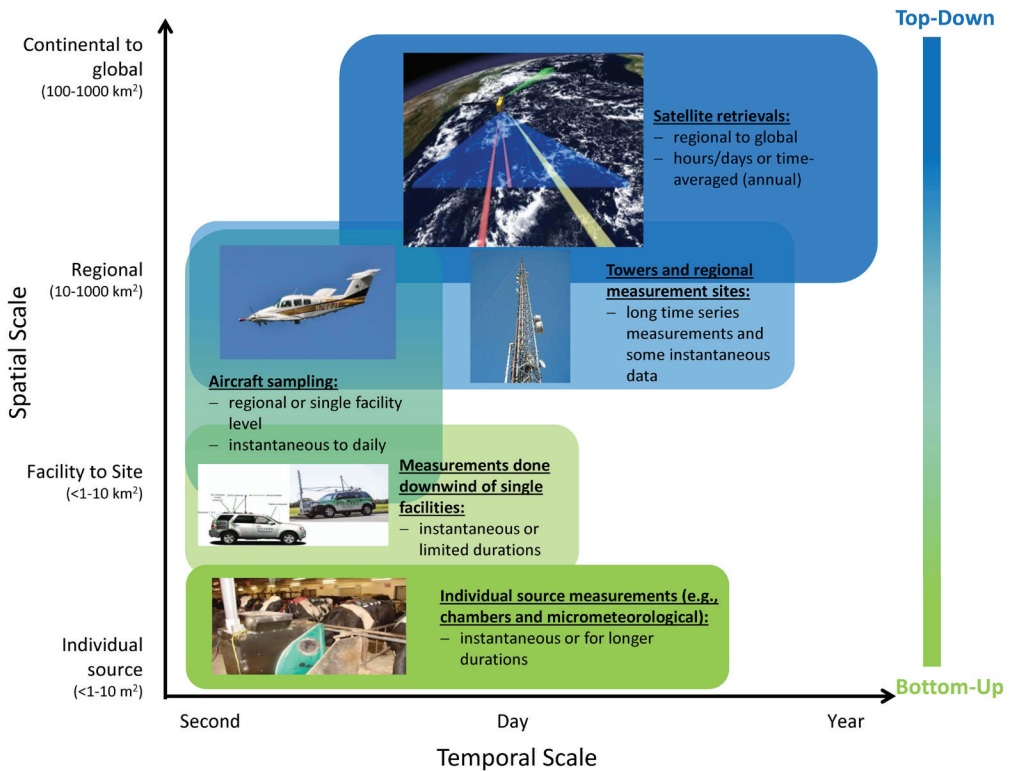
Top-Down

Continental to global
(100-1000 km$^2$)

Satellite retrievals:
– regional to global
– hours/days or time-averaged (annual)

Regional
(10-1000 km$^2$)

Towers and regional measurement sites:
– long time series measurements and some instantaneous data

Spatial Scale

Aircraft sampling:
– regional or single facility level
– instantaneous to daily

Facility to Site
(<1-10 km$^2$)

Measurements done downwind of single facilities:
– instantaneous or limited durations

Individual source measurements (e.g., chambers and micrometeorological):
– instantaneous or for longer durations

Individual source
(<1-10 m$^2$)

Bottom-Up

Second
Day
Year

Temporal Scale